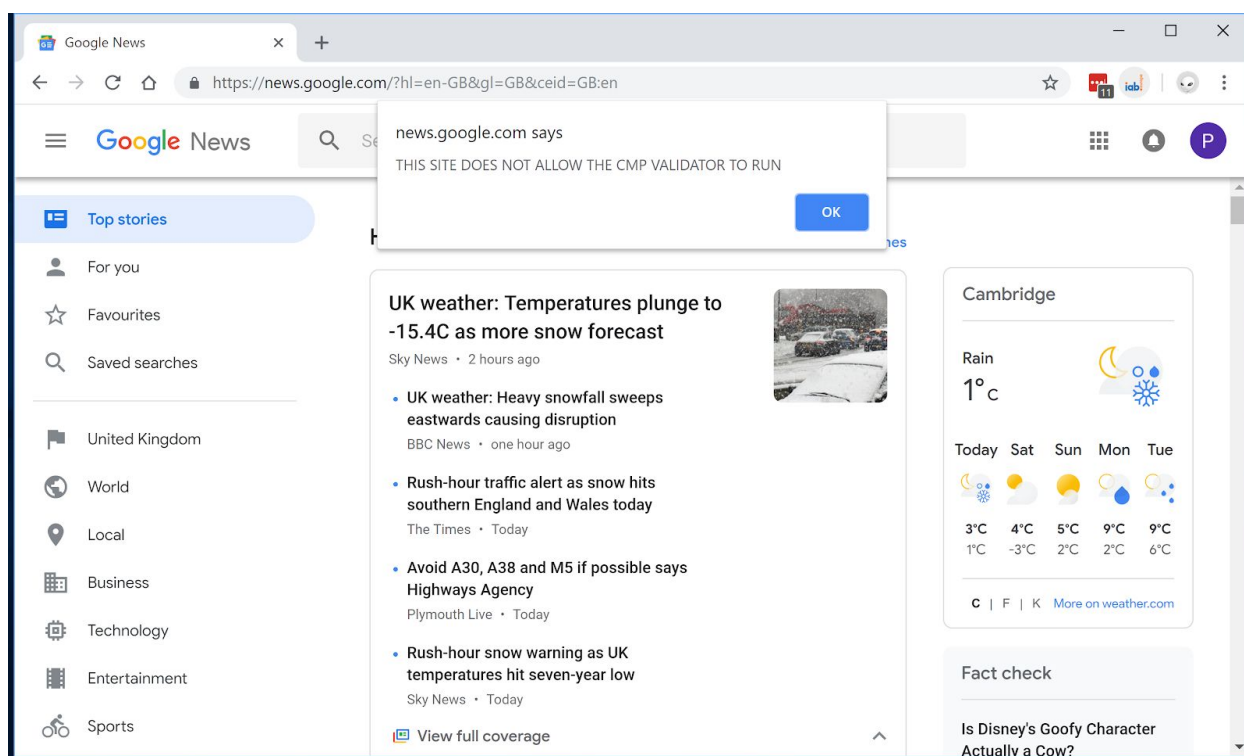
Google News
https://news.google.com/?hl=en-GB&gl=GB&ceid=GB:en
11
iab

Google News
Se
P

news.google.com says
THIS SITE DOES NOT ALLOW THE CMP VALIDATOR TO RUN
OK

Top stories
For you
Favourites
Saved searches
United Kingdom
World
Local
Business
Technology
Entertainment
Sports

H
nes

UK weather: Temperatures plunge to -15.4C as more snow forecast
Sky News • 2 hours ago

• UK weather: Heavy snowfall sweeps eastwards causing disruption
BBC News • one hour ago

• Rush-hour traffic alert as snow hits southern England and Wales today
The Times • Today

• Avoid A30, A38 and M5 if possible says Highways Agency
Plymouth Live • Today

• Rush-hour snow warning as UK temperatures hit seven-year low
Sky News • Today

View full coverage

Cambridge
Rain
1°C

| Today | Sat | Sun | Mon | Tue |
|---|---|---|---|---|
| 3°C | 4°C | 5°C | 9°C | 9°C |
| 1°C | -3°C | 2°C | 2°C | 6°C |

C | F | K More on weather.com

Fact check
Is Disney's Goofy Character Actually a Cow?